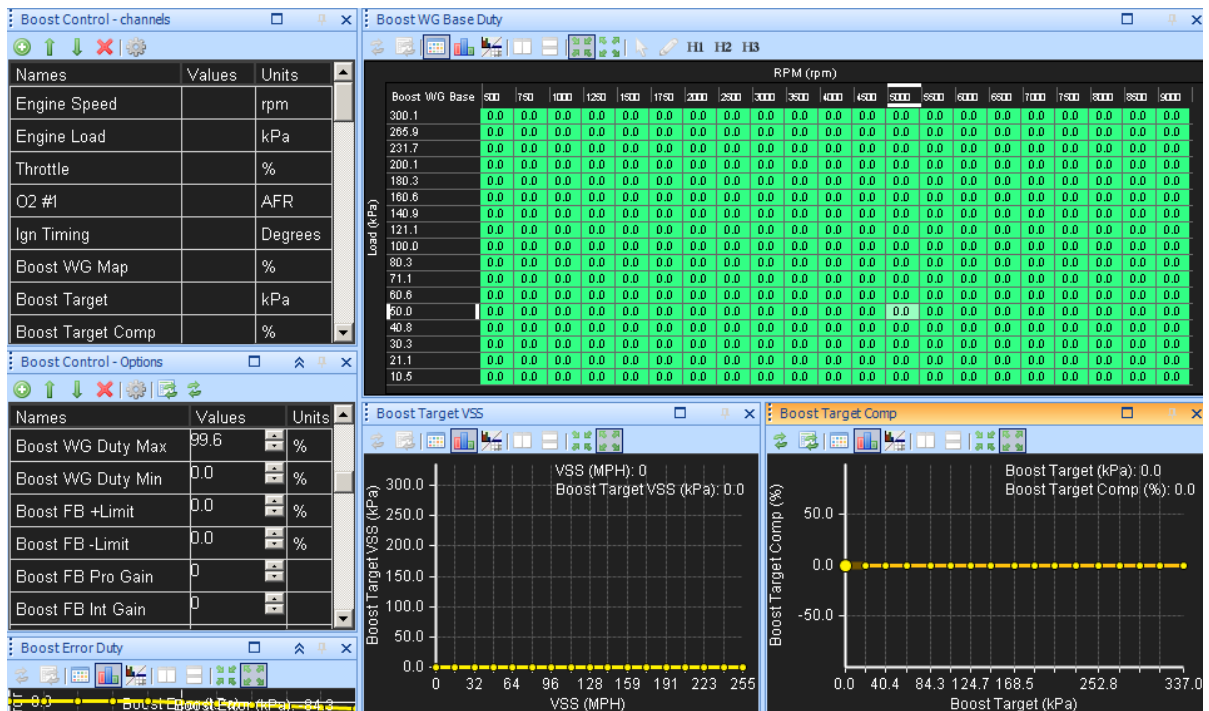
Boost Control - channels

| Names | Values | Units |
|---|---|---|
| Engine Speed | | rpm |
| Engine Load | | kPa |
| Throttle | | % |
| O2 #1 | | AFR |
| Ign Timing | | Degrees |
| Boost WG Map | | % |
| Boost Target | | kPa |
| Boost Target Comp | | % |

Boost Control - Options

| Names | Values | Units |
|---|---|---|
| Boost WG Duty Max | 99.6 | % |
| Boost WG Duty Min | 0.0 | % |
| Boost FB +Limit | 0.0 | % |
| Boost FB -Limit | 0.0 | % |
| Boost FB Pro Gain | 0 | |
| Boost FB Int Gain | 0 | |

Boost Error Duty

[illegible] Boost Error (kPa): 84.3

Boost WG Base Duty

H1 H2 H3

RPM (rpm)

Load (kPa)

| Boost WG Base | 500 | 750 | 1000 | 1250 | 1500 | 1750 | 2000 | 2500 | 3000 | 3500 | 4000 | 4500 | 5000 | 5500 | 6000 | 6500 | 7000 | 7500 | 8000 | 8500 | 9000 |
|---|---|---|---|---|---|---|---|---|---|---|---|---|---|---|---|---|---|---|---|---|---|
| 300.1 | 0.0 | 0.0 | 0.0 | 0.0 | 0.0 | 0.0 | 0.0 | 0.0 | 0.0 | 0.0 | 0.0 | 0.0 | 0.0 | 0.0 | 0.0 | 0.0 | 0.0 | 0.0 | 0.0 | 0.0 | 0.0 |
| 265.9 | 0.0 | 0.0 | 0.0 | 0.0 | 0.0 | 0.0 | 0.0 | 0.0 | 0.0 | 0.0 | 0.0 | 0.0 | 0.0 | 0.0 | 0.0 | 0.0 | 0.0 | 0.0 | 0.0 | 0.0 | 0.0 |
| 231.7 | 0.0 | 0.0 | 0.0 | 0.0 | 0.0 | 0.0 | 0.0 | 0.0 | 0.0 | 0.0 | 0.0 | 0.0 | 0.0 | 0.0 | 0.0 | 0.0 | 0.0 | 0.0 | 0.0 | 0.0 | 0.0 |
| 200.1 | 0.0 | 0.0 | 0.0 | 0.0 | 0.0 | 0.0 | 0.0 | 0.0 | 0.0 | 0.0 | 0.0 | 0.0 | 0.0 | 0.0 | 0.0 | 0.0 | 0.0 | 0.0 | 0.0 | 0.0 | 0.0 |
| 180.3 | 0.0 | 0.0 | 0.0 | 0.0 | 0.0 | 0.0 | 0.0 | 0.0 | 0.0 | 0.0 | 0.0 | 0.0 | 0.0 | 0.0 | 0.0 | 0.0 | 0.0 | 0.0 | 0.0 | 0.0 | 0.0 |
| 160.6 | 0.0 | 0.0 | 0.0 | 0.0 | 0.0 | 0.0 | 0.0 | 0.0 | 0.0 | 0.0 | 0.0 | 0.0 | 0.0 | 0.0 | 0.0 | 0.0 | 0.0 | 0.0 | 0.0 | 0.0 | 0.0 |
| 140.9 | 0.0 | 0.0 | 0.0 | 0.0 | 0.0 | 0.0 | 0.0 | 0.0 | 0.0 | 0.0 | 0.0 | 0.0 | 0.0 | 0.0 | 0.0 | 0.0 | 0.0 | 0.0 | 0.0 | 0.0 | 0.0 |
| 121.1 | 0.0 | 0.0 | 0.0 | 0.0 | 0.0 | 0.0 | 0.0 | 0.0 | 0.0 | 0.0 | 0.0 | 0.0 | 0.0 | 0.0 | 0.0 | 0.0 | 0.0 | 0.0 | 0.0 | 0.0 | 0.0 |
| 100.0 | 0.0 | 0.0 | 0.0 | 0.0 | 0.0 | 0.0 | 0.0 | 0.0 | 0.0 | 0.0 | 0.0 | 0.0 | 0.0 | 0.0 | 0.0 | 0.0 | 0.0 | 0.0 | 0.0 | 0.0 | 0.0 |
| 80.3 | 0.0 | 0.0 | 0.0 | 0.0 | 0.0 | 0.0 | 0.0 | 0.0 | 0.0 | 0.0 | 0.0 | 0.0 | 0.0 | 0.0 | 0.0 | 0.0 | 0.0 | 0.0 | 0.0 | 0.0 | 0.0 |
| 71.1 | 0.0 | 0.0 | 0.0 | 0.0 | 0.0 | 0.0 | 0.0 | 0.0 | 0.0 | 0.0 | 0.0 | 0.0 | 0.0 | 0.0 | 0.0 | 0.0 | 0.0 | 0.0 | 0.0 | 0.0 | 0.0 |
| 60.6 | 0.0 | 0.0 | 0.0 | 0.0 | 0.0 | 0.0 | 0.0 | 0.0 | 0.0 | 0.0 | 0.0 | 0.0 | 0.0 | 0.0 | 0.0 | 0.0 | 0.0 | 0.0 | 0.0 | 0.0 | 0.0 |
| 50.0 | 0.0 | 0.0 | 0.0 | 0.0 | 0.0 | 0.0 | 0.0 | 0.0 | 0.0 | 0.0 | 0.0 | 0.0 | 0.0 | 0.0 | 0.0 | 0.0 | 0.0 | 0.0 | 0.0 | 0.0 | 0.0 |
| 40.8 | 0.0 | 0.0 | 0.0 | 0.0 | 0.0 | 0.0 | 0.0 | 0.0 | 0.0 | 0.0 | 0.0 | 0.0 | 0.0 | 0.0 | 0.0 | 0.0 | 0.0 | 0.0 | 0.0 | 0.0 | 0.0 |
| 30.3 | 0.0 | 0.0 | 0.0 | 0.0 | 0.0 | 0.0 | 0.0 | 0.0 | 0.0 | 0.0 | 0.0 | 0.0 | 0.0 | 0.0 | 0.0 | 0.0 | 0.0 | 0.0 | 0.0 | 0.0 | 0.0 |
| 21.1 | 0.0 | 0.0 | 0.0 | 0.0 | 0.0 | 0.0 | 0.0 | 0.0 | 0.0 | 0.0 | 0.0 | 0.0 | 0.0 | 0.0 | 0.0 | 0.0 | 0.0 | 0.0 | 0.0 | 0.0 | 0.0 |
| 10.5 | 0.0 | 0.0 | 0.0 | 0.0 | 0.0 | 0.0 | 0.0 | 0.0 | 0.0 | 0.0 | 0.0 | 0.0 | 0.0 | 0.0 | 0.0 | 0.0 | 0.0 | 0.0 | 0.0 | 0.0 | 0.0 |

Boost Target VSS

VSS (MPH): 0
Boost Target VSS (kPa): 0.0

Boost Target VSS (kPa)
300.0
250.0
200.0
150.0
100.0
50.0
0.0
0 32 64 96 128 159 191 223 255
VSS (MPH)

Boost Target Comp

Boost Target (kPa): 0.0
Boost Target Comp (%): 0.0

Boost Target Comp (%)
50.0
0.0
-50.0
0.0 40.4 84.3 124.7 168.5 252.8 337.0
Boost Target (kPa)